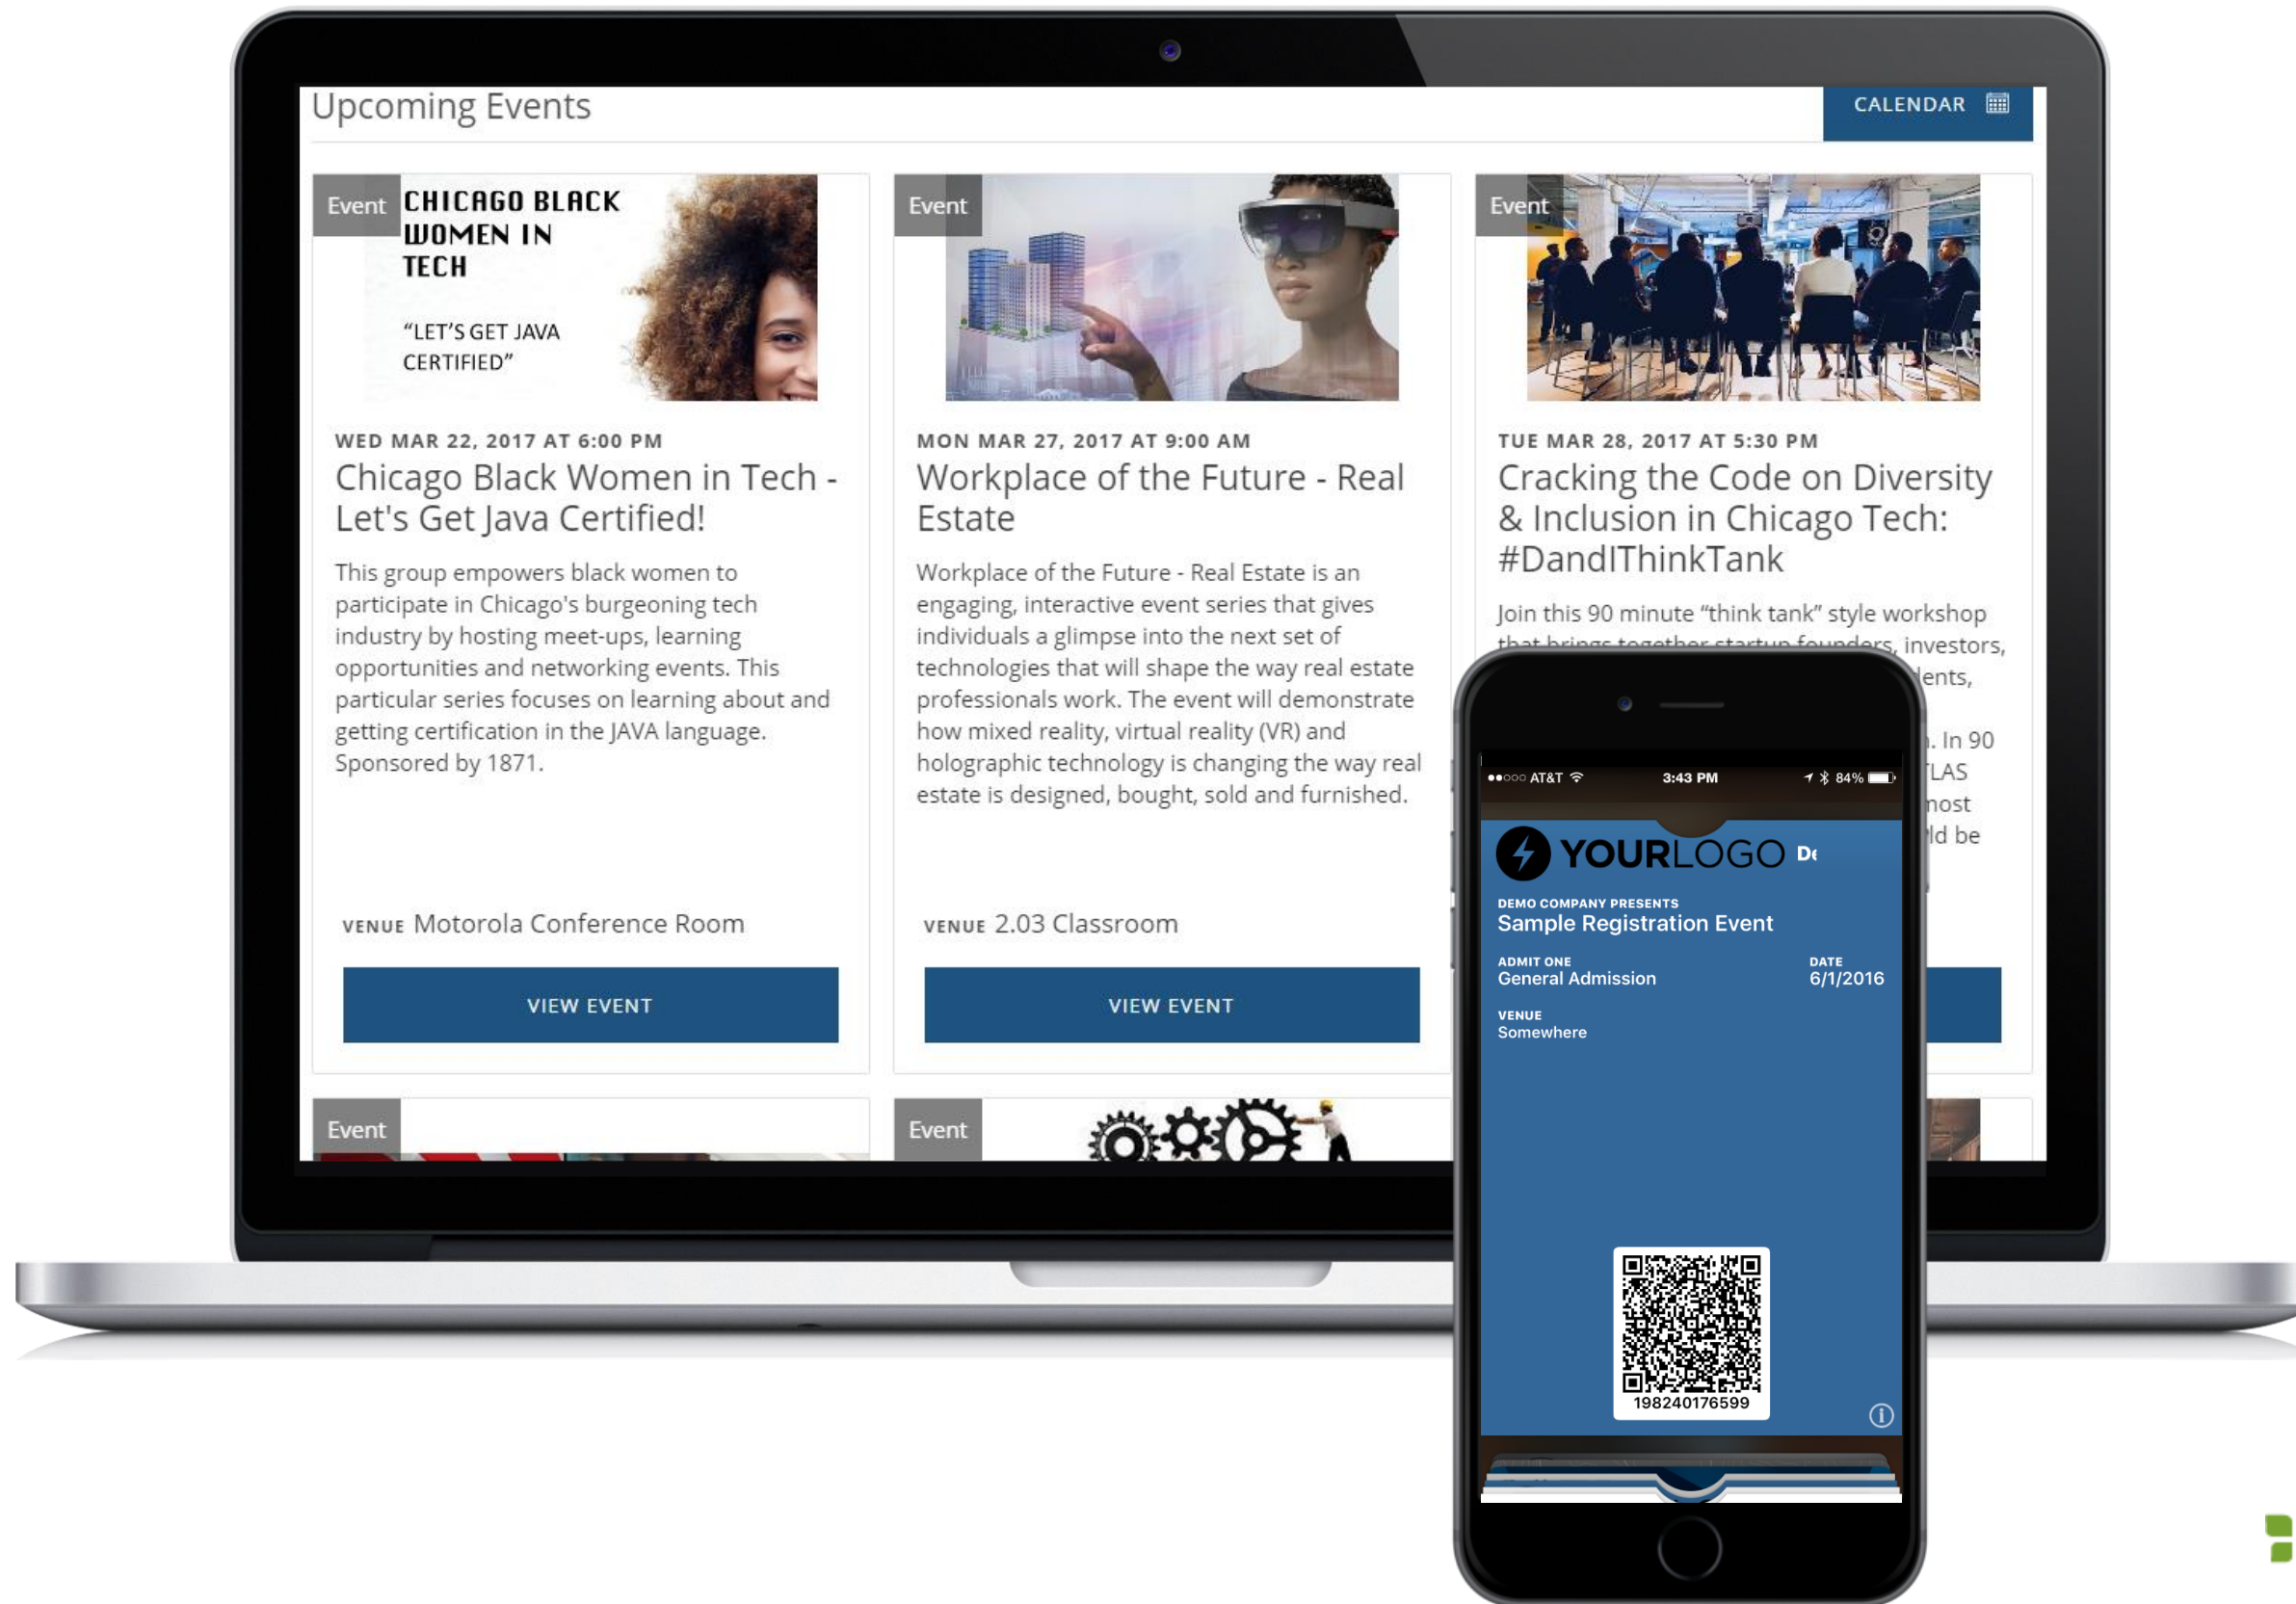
Upcoming Events

CALENDAR

Event

CHICAGO BLACK WOMEN IN TECH

"LET'S GET JAVA CERTIFIED"

WED MAR 22, 2017 AT 6:00 PM

Chicago Black Women in Tech - Let's Get Java Certified!

This group empowers black women to participate in Chicago's burgeoning tech industry by hosting meet-ups, learning opportunities and networking events. This particular series focuses on learning about and getting certification in the JAVA language. Sponsored by 1871.

VENUE Motorola Conference Room

VIEW EVENT

Event

MON MAR 27, 2017 AT 9:00 AM

Workplace of the Future - Real Estate

Workplace of the Future - Real Estate is an engaging, interactive event series that gives individuals a glimpse into the next set of technologies that will shape the way real estate professionals work. The event will demonstrate how mixed reality, virtual reality (VR) and holographic technology is changing the way real estate is designed, bought, sold and furnished.

VENUE 2.03 Classroom

VIEW EVENT

Event

TUE MAR 28, 2017 AT 5:30 PM

Cracking the Code on Diversity & Inclusion in Chicago Tech: #DandIThinkTank

Join this 90 minute "think tank" style workshop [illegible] investors, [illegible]ents, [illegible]. In 90 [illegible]LAS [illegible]nost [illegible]ld be

Event

Event

AT&T 3:43 PM 84%

YOURLOGO D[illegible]

DEMO COMPANY PRESENTS
Sample Registration Event

ADMIT ONE
General Admission

DATE
6/1/2016

VENUE
Somewhere

198240176599